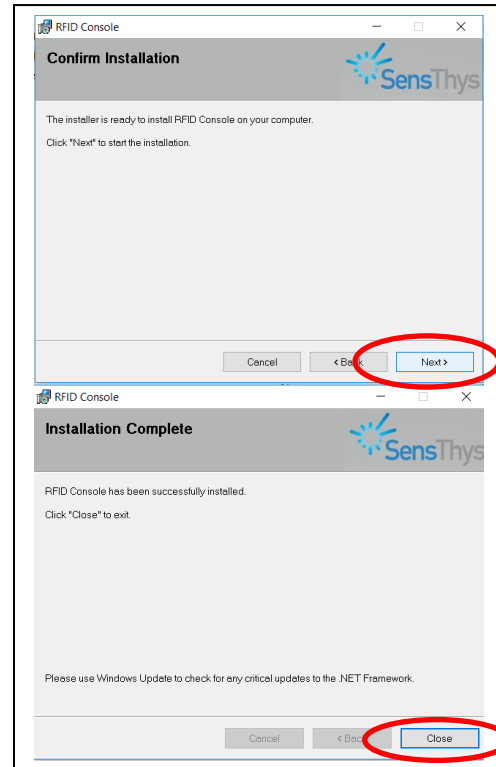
RFID Console

Confirm Installation

SensThys

The installer is ready to install RFID Console on your computer.

Click "Next" to start the installation.

Cancel

< Back

Next >

RFID Console

Installation Complete

SensThys

RFID Console has been successfully installed.

Click "Close" to exit.

Please use Windows Update to check for any critical updates to the .NET Framework.

Cancel

< Back

Close